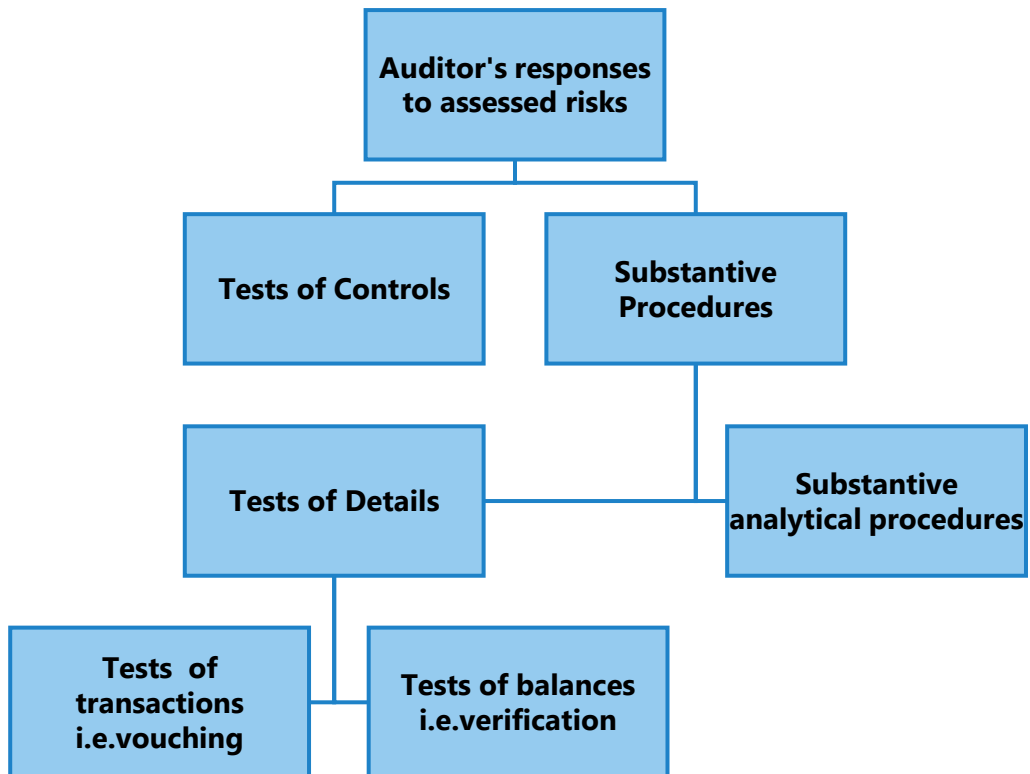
Auditor's responses to assessed risks

Tests of Controls

Substantive Procedures

Tests of Details

Substantive analytical procedures

Tests of transactions i.e.vouching

Tests of balances i.e.verification